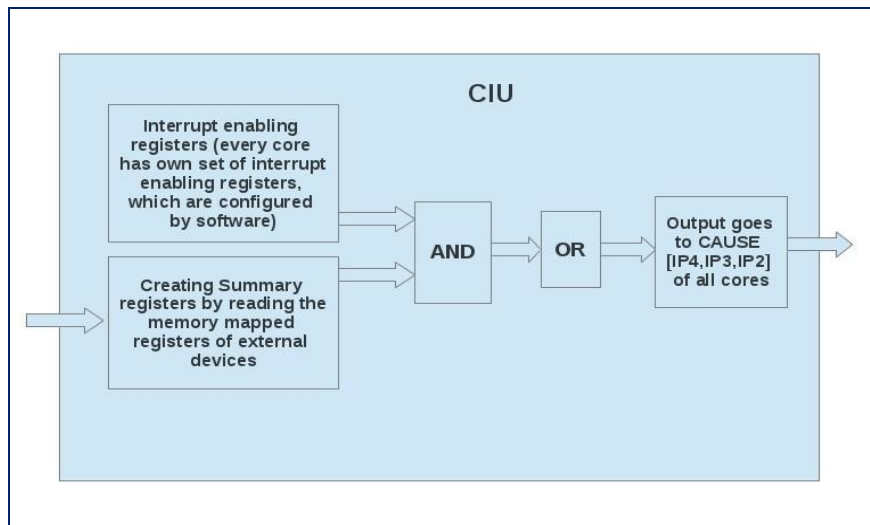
CIU

Interrupt enabling registers (every core has own set of interrupt enabling registers, which are configured by software)

Creating Summary registers by reading the memory mapped registers of external devices

AND

OR

Output goes to CAUSE [IP4,IP3,IP2] of all cores